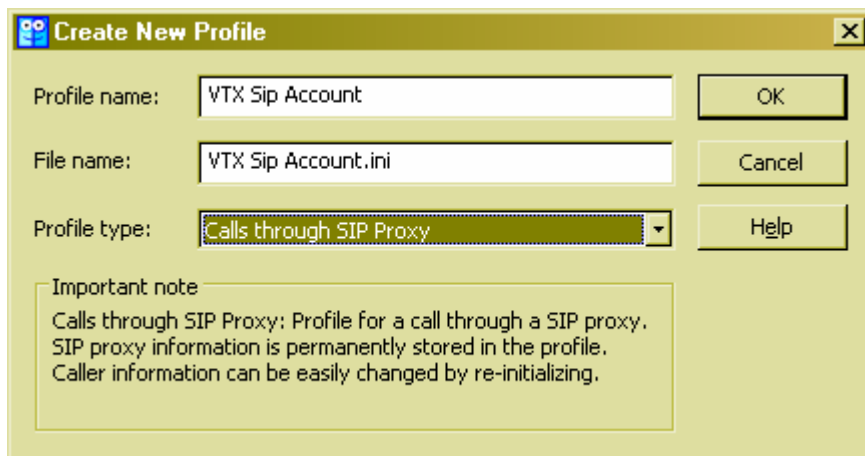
Create New Profile

Profile name: VTX Sip Account

File name: VTX Sip Account.ini

Profile type: Calls through SIP Proxy

OK

Cancel

Help

Important note

Calls through SIP Proxy: Profile for a call through a SIP proxy. SIP proxy information is permanently stored in the profile. Caller information can be easily changed by re-initializing.